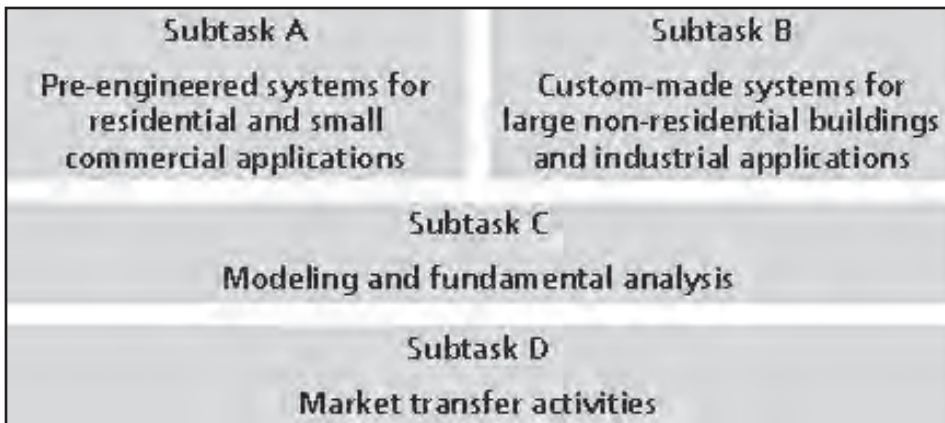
Subtask A

Pre-engineered systems for residential and small commercial applications

Subtask B

Custom-made systems for large non-residential buildings and industrial applications

Subtask C

Modeling and fundamental analysis

Subtask D

Market transfer activities